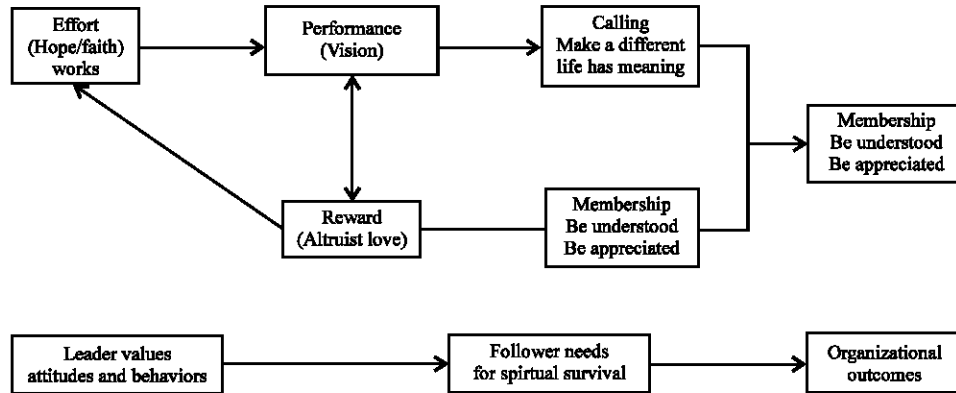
Effort
(Hope/faith)
works

Performance
(Vision)

Calling
Make a different
life has meaning

Membership
Be understood
Be appreciated

Reward
(Altruist love)

Membership
Be understood
Be appreciated

Leader values
attitudes and behaviors

Follower needs
for spirtual survival

Organizational
outcomes